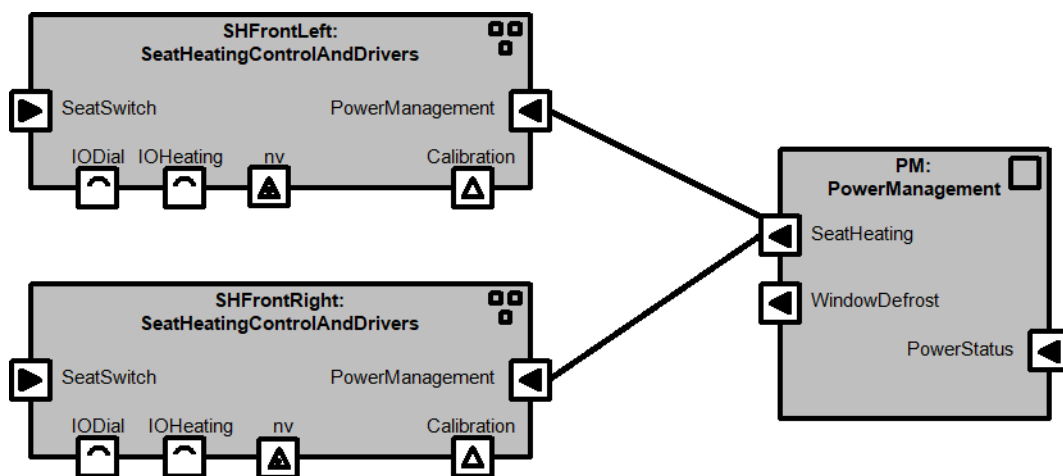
SHFrontLeft:
SeatHeatingControlAndDrivers

SeatSwitch

PowerManagement

IODial IOHeating nv

Calibration

PM:
PowerManagement

SeatHeating

WindowDefrost

PowerStatus

SHFrontRight:
SeatHeatingControlAndDrivers

SeatSwitch

PowerManagement

IODial IOHeating nv

Calibration